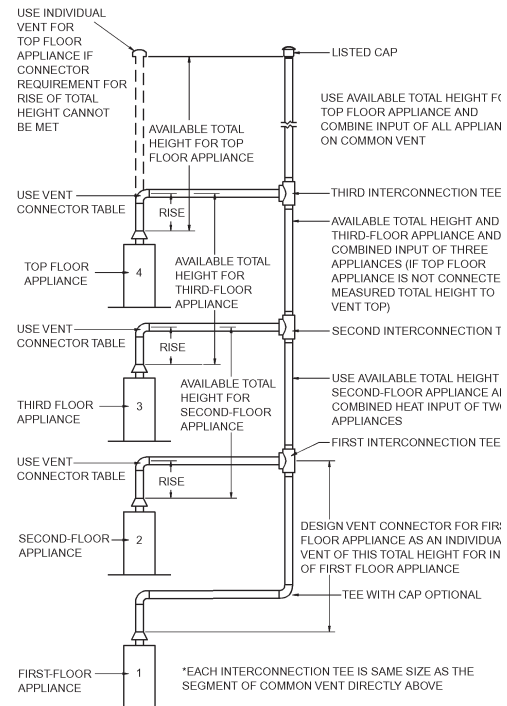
USE INDIVIDUAL VENT FOR TOP FLOOR APPLIANCE IF CONNECTOR REQUIREMENT FOR RISE OF TOTAL HEIGHT CANNOT BE MET

LISTED CAP

USE AVAILABLE TOTAL HEIGHT F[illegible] TOP FLOOR APPLIANCE AND COMBINE INPUT OF ALL APPLIAN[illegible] ON COMMON VENT

AVAILABLE TOTAL HEIGHT FOR TOP FLOOR APPLIANCE

USE VENT CONNECTOR TABLE

RISE

THIRD INTERCONNECTION TEE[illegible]

AVAILABLE TOTAL HEIGHT AND THIRD-FLOOR APPLIANCE AND COMBINED INPUT OF THREE APPLIANCES (IF TOP FLOOR APPLIANCE IS NOT CONNECTE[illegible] MEASURED TOTAL HEIGHT TO VENT TOP)

TOP FLOOR APPLIANCE

4

AVAILABLE TOTAL HEIGHT FOR THIRD-FLOOR APPLIANCE

USE VENT CONNECTOR TABLE

RISE

SECOND INTERCONNECTION T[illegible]

AVAILABLE TOTAL HEIGHT FOR SECOND-FLOOR APPLIANCE

USE AVAILABLE TOTAL HEIGHT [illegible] SECOND-FLOOR APPLIANCE A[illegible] COMBINED HEAT INPUT OF TW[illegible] APPLIANCES

THIRD FLOOR APPLIANCE

3

FIRST INTERCONNECTION TEE

USE VENT CONNECTOR TABLE

RISE

SECOND-FLOOR APPLIANCE

2

DESIGN VENT CONNECTOR FOR FIRS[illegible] FLOOR APPLIANCE AS AN INDIVIDUA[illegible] VENT OF THIS TOTAL HEIGHT FOR IN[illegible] OF FIRST FLOOR APPLIANCE

TEE WITH CAP OPTIONAL

FIRST-FLOOR APPLIANCE

1

*EACH INTERCONNECTION TEE IS SAME SIZE AS THE SEGMENT OF COMMON VENT DIRECTLY ABOVE